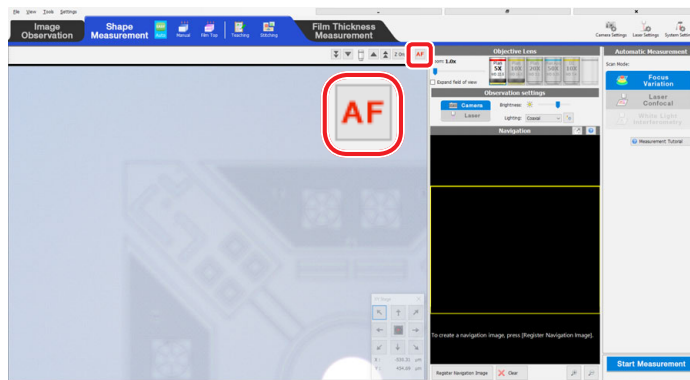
File View Tools Settings

Image Observation

Shape Measurement

Auto Manual Film Top Teaching Stitching

Film Thickness Measurement

Camera Settings Laser Settings System Settings

Z Ori AF

AF

Objective Lens

oom 1.0x

5X 10X 20X 50X 150X

Expand field of view

Observation settings

Camera

Laser

Brightness

Lighting Coaxial

Navigation

To create a navigation image, press [Register Navigation Image].

Register Navigation Image

Clear

XY Stage

Automatic Measurement

Scan Mode:

Focus Variation

Laser Confocal

White Light Interferometry

Measurement Tutorial

Start Measurement